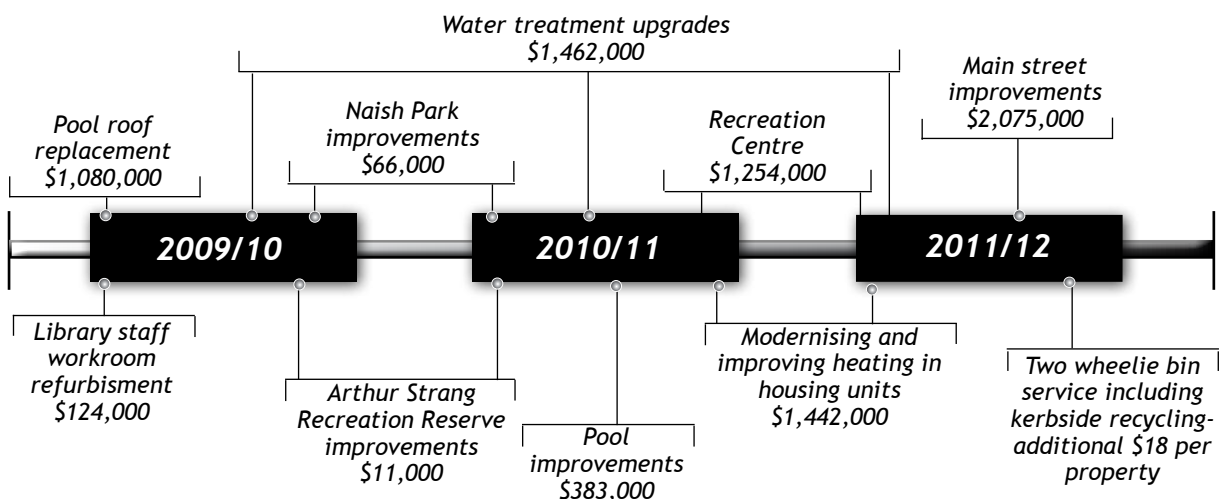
Water treatment upgrades
$1,462,000

Pool roof replacement
$1,080,000

Naish Park improvements
$66,000

Recreation Centre
$1,254,000

Main street improvements
$2,075,000

2009/10

2010/11

2011/12

Library staff workroom refurbisment
$124,000

Arthur Strang Recreation Reserve improvements
$11,000

Pool improvements
$383,000

Modernising and improving heating in housing units
$1,442,000

Two wheelie bin service including kerbside recycling- additional $18 per property